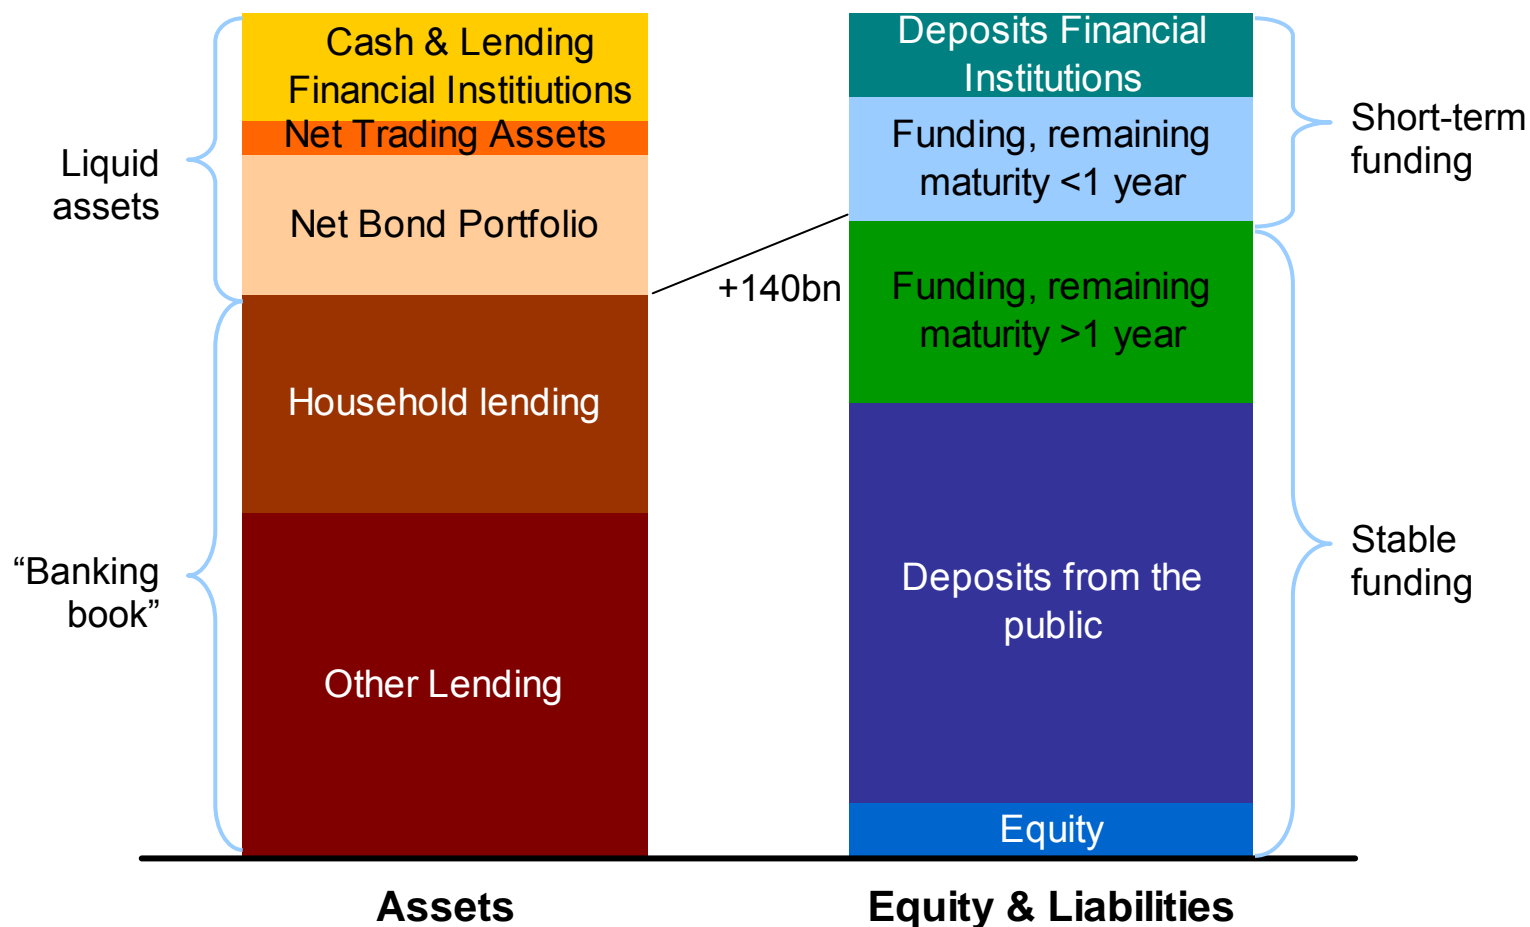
Liquid assets

“Banking book”

Cash & Lending Financial Institiutions

Net Trading Assets

Net Bond Portfolio

Household lending

Other Lending

+140bn

Deposits Financial Institutions

Funding, remaining maturity <1 year

Funding, remaining maturity >1 year

Deposits from the public

Equity

Short-term funding

Stable funding

Assets

Equity & Liabilities